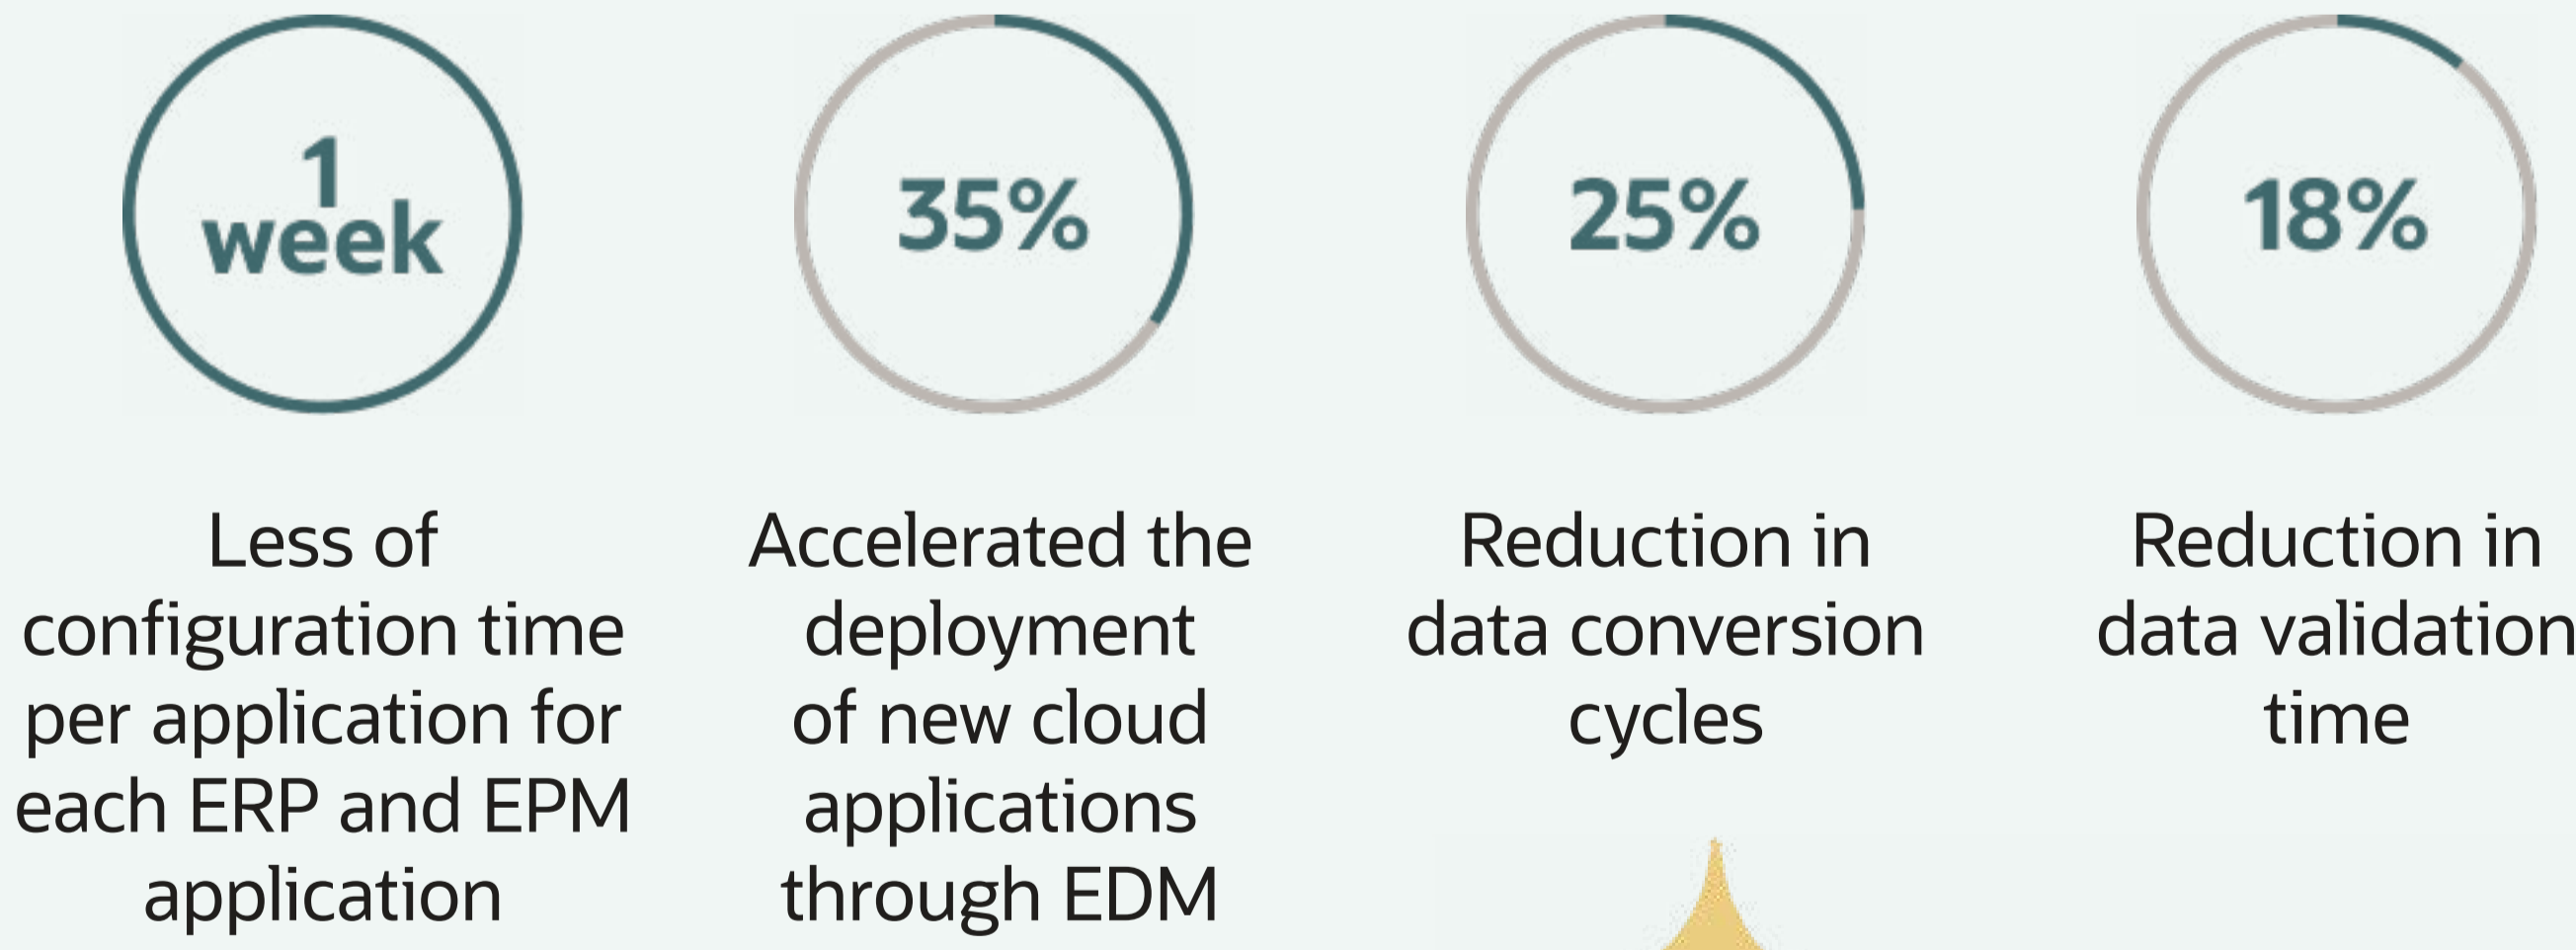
1 week

Less of configuration time per application for each ERP and EPM application

35%

Accelerated the deployment of new cloud applications through EDM

25%

Reduction in data conversion cycles

18%

Reduction in data validation time